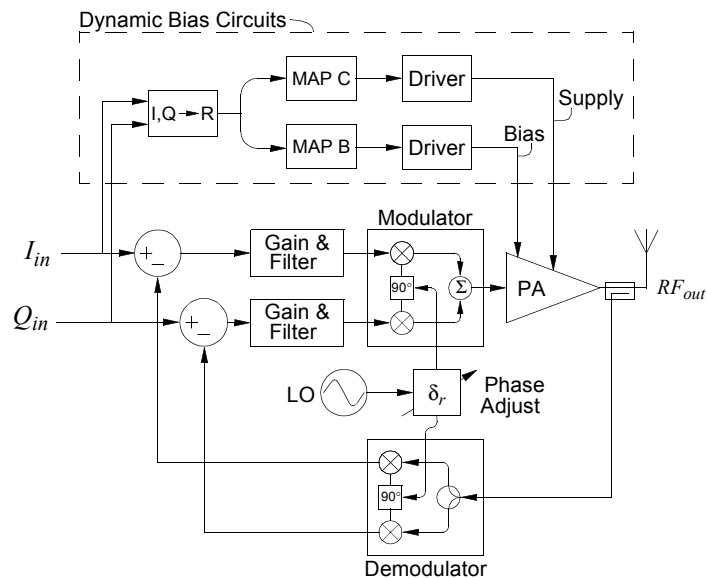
Dynamic Bias Circuits

I,Q → R

MAP C

Driver

Supply

MAP B

Driver

Bias

Modulator

$I_{in}$

+

_

Gain & Filter

90°

Σ

PA

$RF_{out}$

$Q_{in}$

+

_

Gain & Filter

LO

$\delta_r$

Phase Adjust

90°

Demodulator